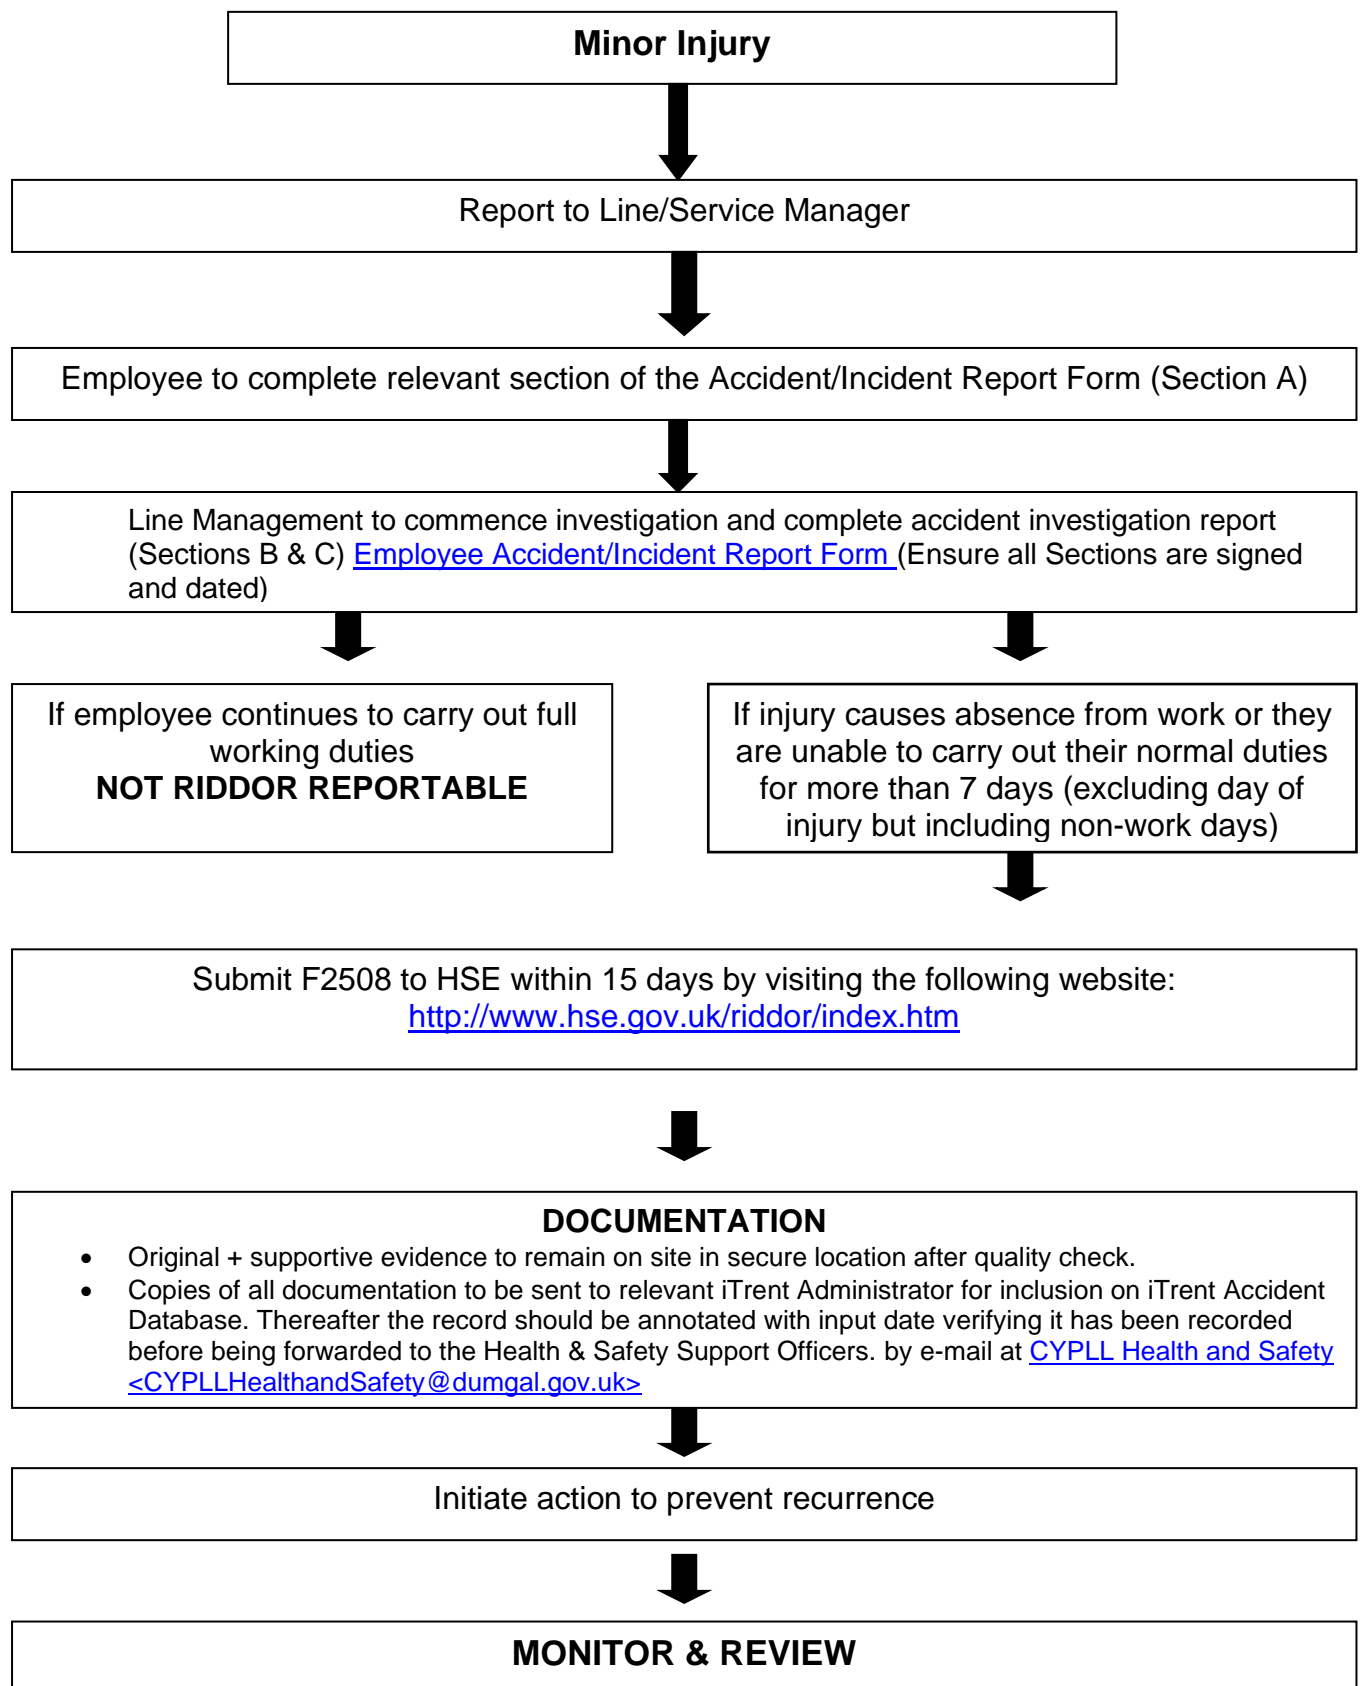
Minor Injury

Report to Line/Service Manager

Employee to complete relevant section of the Accident/Incident Report Form (Section A)

Line Management to commence investigation and complete accident investigation report (Sections B & C) Employee Accident/Incident Report Form (Ensure all Sections are signed and dated)

If employee continues to carry out full working duties
NOT RIDDOR REPORTABLE

If injury causes absence from work or they are unable to carry out their normal duties for more than 7 days (excluding day of injury but including non-work days)

Submit F2508 to HSE within 15 days by visiting the following website: http://www.hse.gov.uk/riddor/index.htm

DOCUMENTATION
- Original + supportive evidence to remain on site in secure location after quality check.
- Copies of all documentation to be sent to relevant iTrent Administrator for inclusion on iTrent Accident Database. Thereafter the record should be annotated with input date verifying it has been recorded before being forwarded to the Health & Safety Support Officers. by e-mail at CYPLL Health and Safety <CYPLLHealthandSafety@dumgal.gov.uk>

Initiate action to prevent recurrence

MONITOR & REVIEW